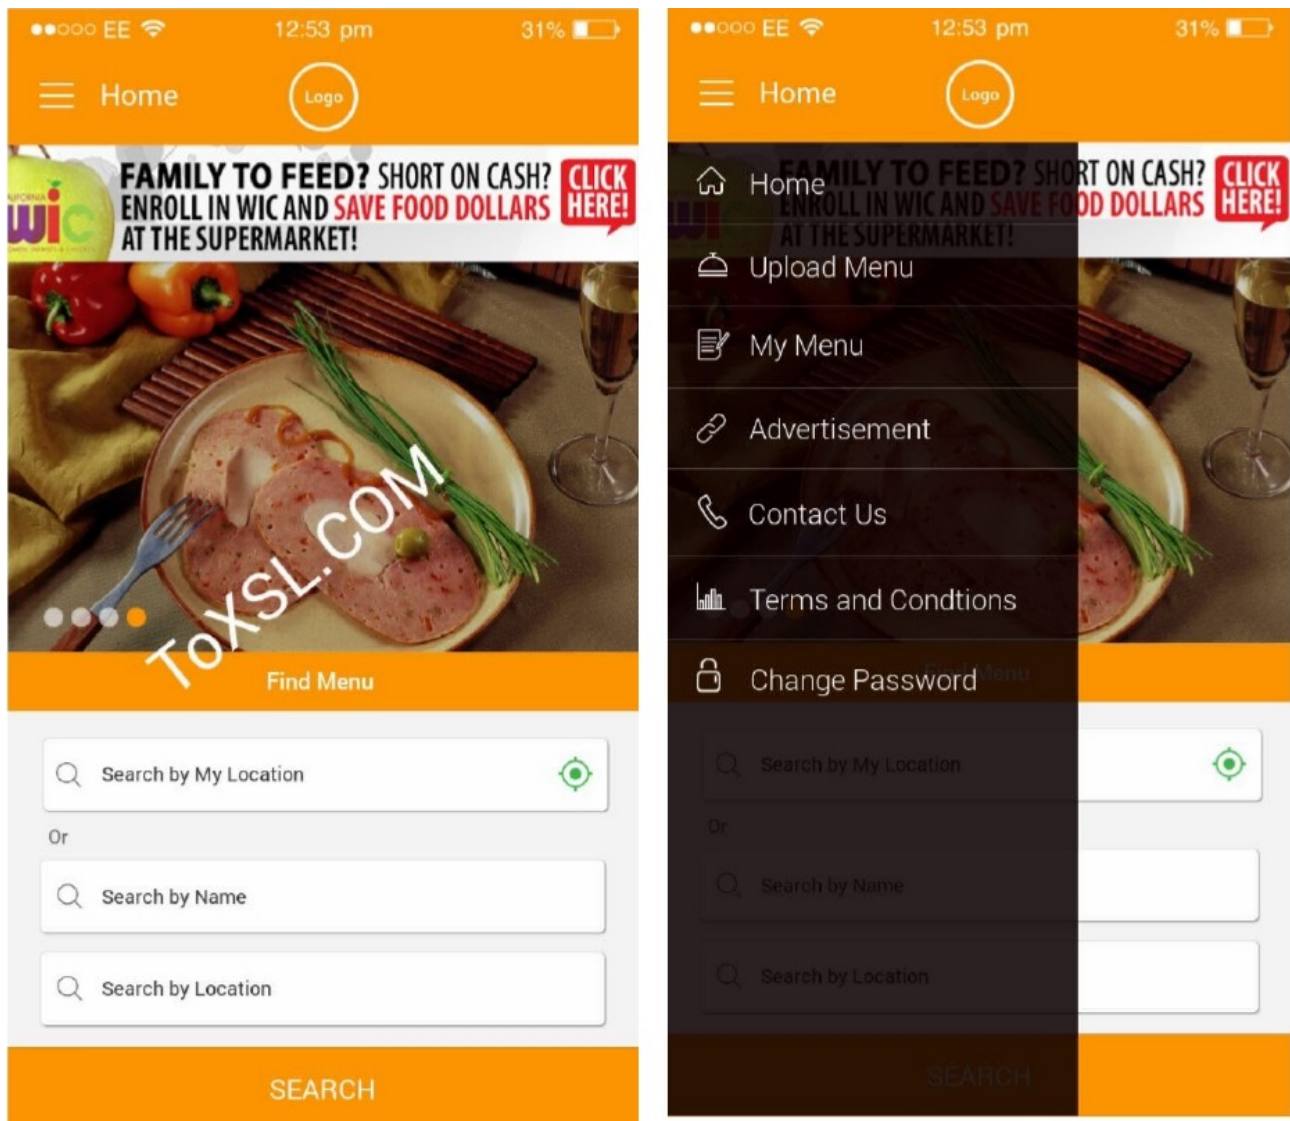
●●○○○ EE 12:53 pm 31%

Home Logo

WIC

FAMILY TO FEED? SHORT ON CASH? ENROLL IN WIC AND SAVE FOOD DOLLARS AT THE SUPERMARKET! CLICK HERE!

ToXSL.COM

Find Menu

Search by My Location

Or

Search by Name

Search by Location

SEARCH

●●○○○ EE 12:53 pm 31%

Home Logo

Home

Upload Menu

My Menu

Advertisement

Contact Us

Terms and Condtions

Change Password

FAMILY TO FEED? SHORT ON CASH? ENROLL IN WIC AND SAVE FOOD DOLLARS AT THE SUPERMARKET! CLICK HERE!

Find Menu

Search by My Location

Or

Search by Name

Search by Location

SEARCH